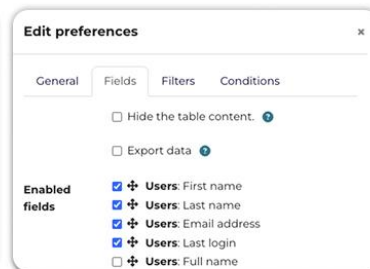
Edit preferences

×

General Fields Filters Conditions

☐ Hide the table content.

☐ Export data

Enabled fields

☑ ✥ **Users**: First name
☑ ✥ **Users**: Last name
☑ ✥ **Users**: Email address
☑ ✥ **Users**: Last login
☐ ✥ **Users**: Full name